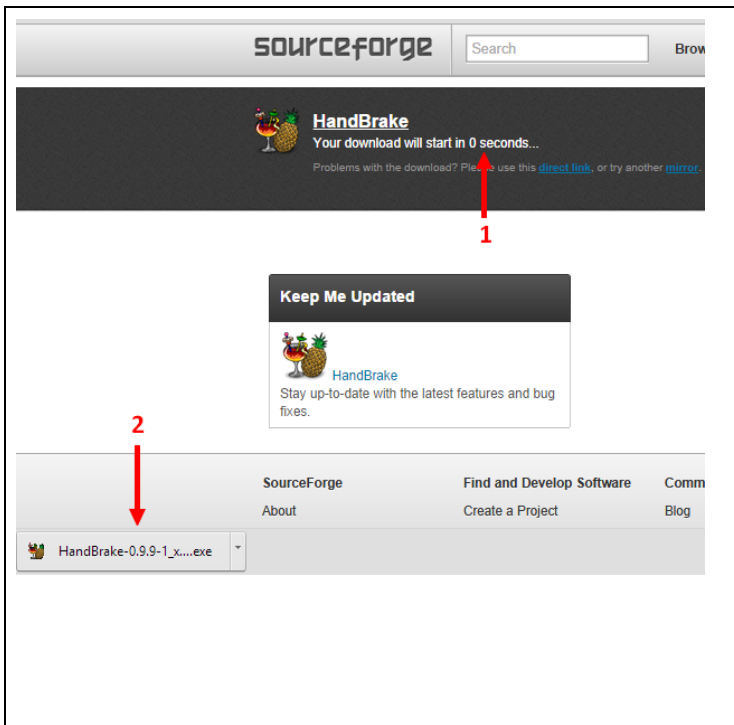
sourceforge

Search

Brow

HandBrake

Your download will start in 0 seconds...

Problems with the download? Please use this direct link, or try another mirror.

1

Keep Me Updated

HandBrake

Stay up-to-date with the latest features and bug fixes.

2

SourceForge

About

Find and Develop Software

Create a Project

Comm

Blog

HandBrake-0.9.9-1_x....exe